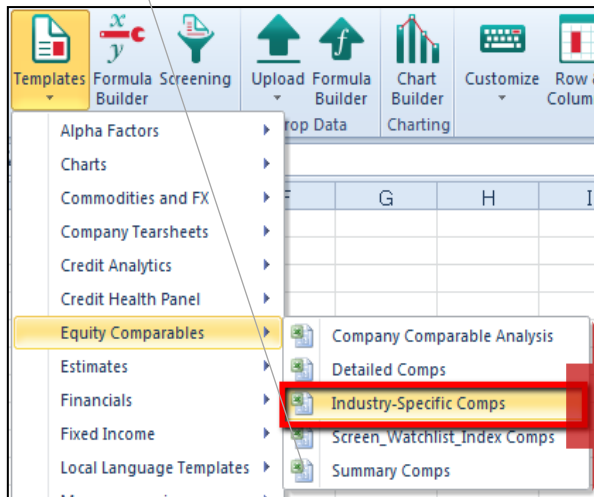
Templates Formula Builder Screening Upload Formula Builder Chart Builder Customize Row a Colum

rop Data Charting

F G H I

Alpha Factors
Charts
Commodities and FX
Company Tearsheets
Credit Analytics
Credit Health Panel
Equity Comparables
Estimates
Financials
Fixed Income
Local Language Templates

Company Comparable Analysis
Detailed Comps
Industry-Specific Comps
Screen_Watchlist_Index Comps
Summary Comps